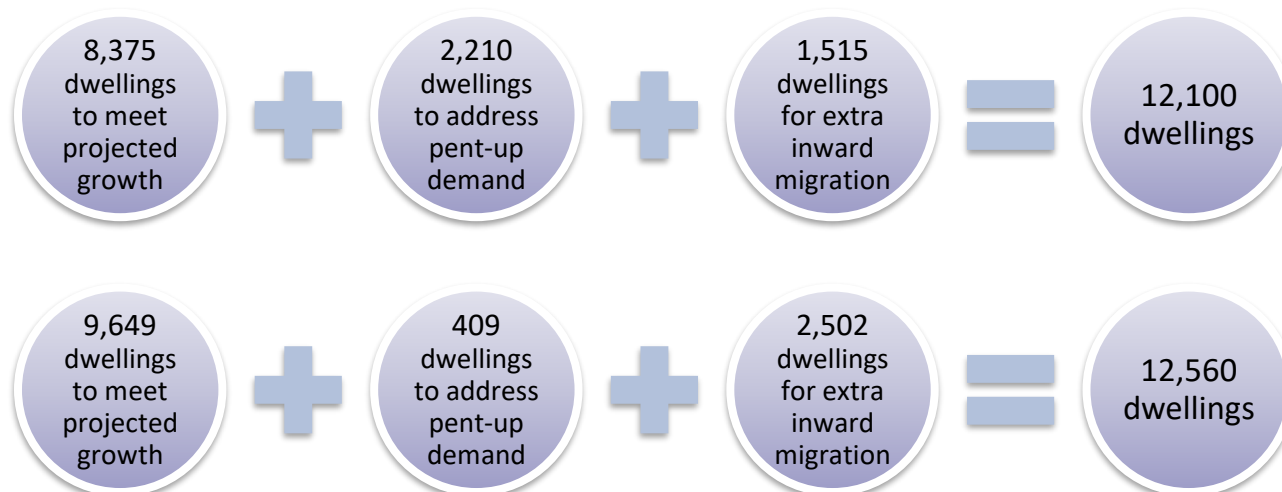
8,375 dwellings to meet projected growth

2,210 dwellings to address pent-up demand

1,515 dwellings for extra inward migration

12,100 dwellings

9,649 dwellings to meet projected growth

409 dwellings to address pent-up demand

2,502 dwellings for extra inward migration

12,560 dwellings